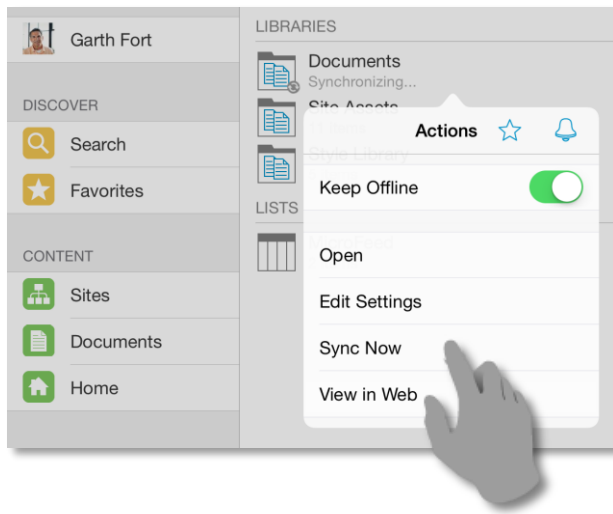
Garth Fort

DISCOVER

Search

Favorites

CONTENT

Sites

Documents

Home

LIBRARIES

Documents
Synchronizing...

Site Assets

Style Library

LISTS

Actions

Keep Offline

Open

Edit Settings

Sync Now

View in Web